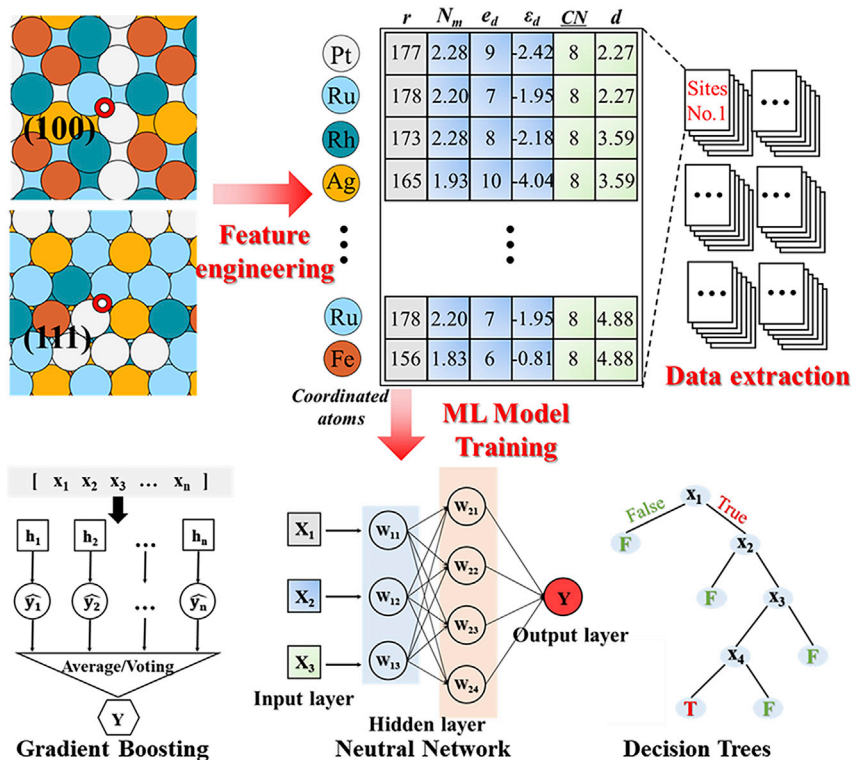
(100)

(111)

Feature engineering

| | $r$ | $N_m$ | $e_d$ | $\varepsilon_d$ | $CN$ | $d$ |
|---|---|---|---|---|---|---|
| Pt | 177 | 2.28 | 9 | -2.42 | 8 | 2.27 |
| Ru | 178 | 2.20 | 7 | -1.95 | 8 | 2.27 |
| Rh | 173 | 2.28 | 8 | -2.18 | 8 | 3.59 |
| Ag | 165 | 1.93 | 10 | -4.04 | 8 | 3.59 |
| ⋮ | | | ⋮ | | | |
| Ru | 178 | 2.20 | 7 | -1.95 | 8 | 4.88 |
| Fe | 156 | 1.83 | 6 | -0.81 | 8 | 4.88 |

Coordinated atoms

Sites No.1

...

...

...

...

...

Data extraction

ML Model Training

[ $x_1$ $x_2$ $x_3$ … $x_n$ ]

$h_1$ $h_2$ … $h_n$

$\hat{y_1}$ $\hat{y_2}$ … $\hat{y_n}$

Average/Voting

Y

Gradient Boosting

$X_1$ $X_2$ $X_3$

$W_{11}$ $W_{12}$ $W_{13}$

$W_{21}$ $W_{22}$ $W_{23}$ $W_{24}$

Y

Output layer

Input layer

Hidden layer

Neutral Network

False $x_1$ True

F $x_2$

F $x_3$

$x_4$ F

T F

Decision Trees